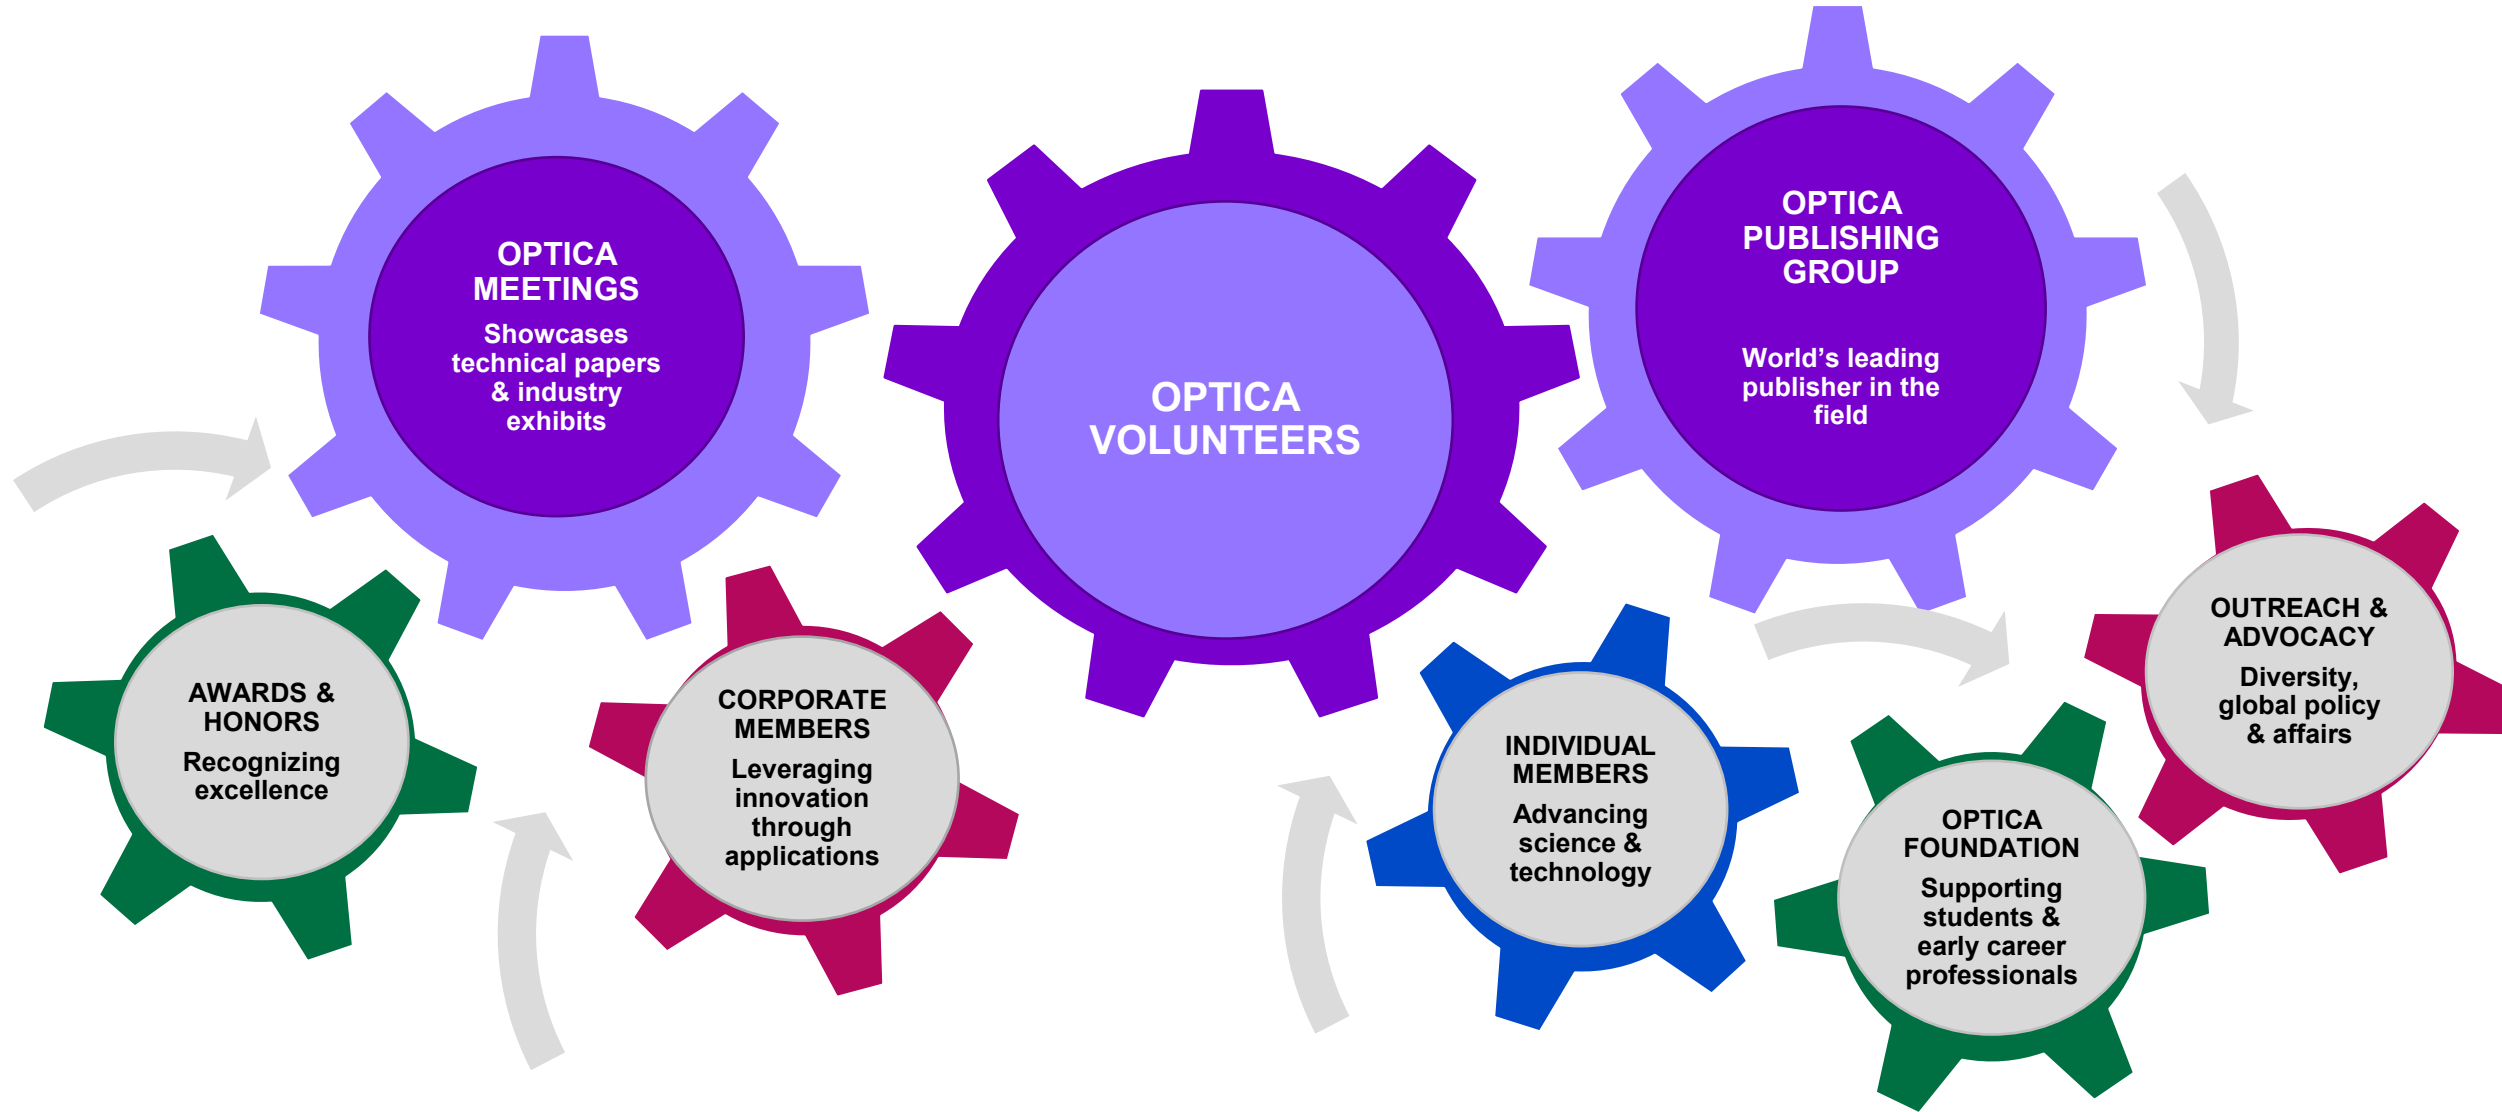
OPTICA MEETINGS

Showcases technical papers & industry exhibits

OPTICA VOLUNTEERS

OPTICA PUBLISHING GROUP

World's leading publisher in the field

AWARDS & HONORS

Recognizing excellence

CORPORATE MEMBERS

Leveraging innovation through applications

INDIVIDUAL MEMBERS

Advancing science & technology

OPTICA FOUNDATION

Supporting students & early career professionals

OUTREACH & ADVOCACY

Diversity, global policy & affairs